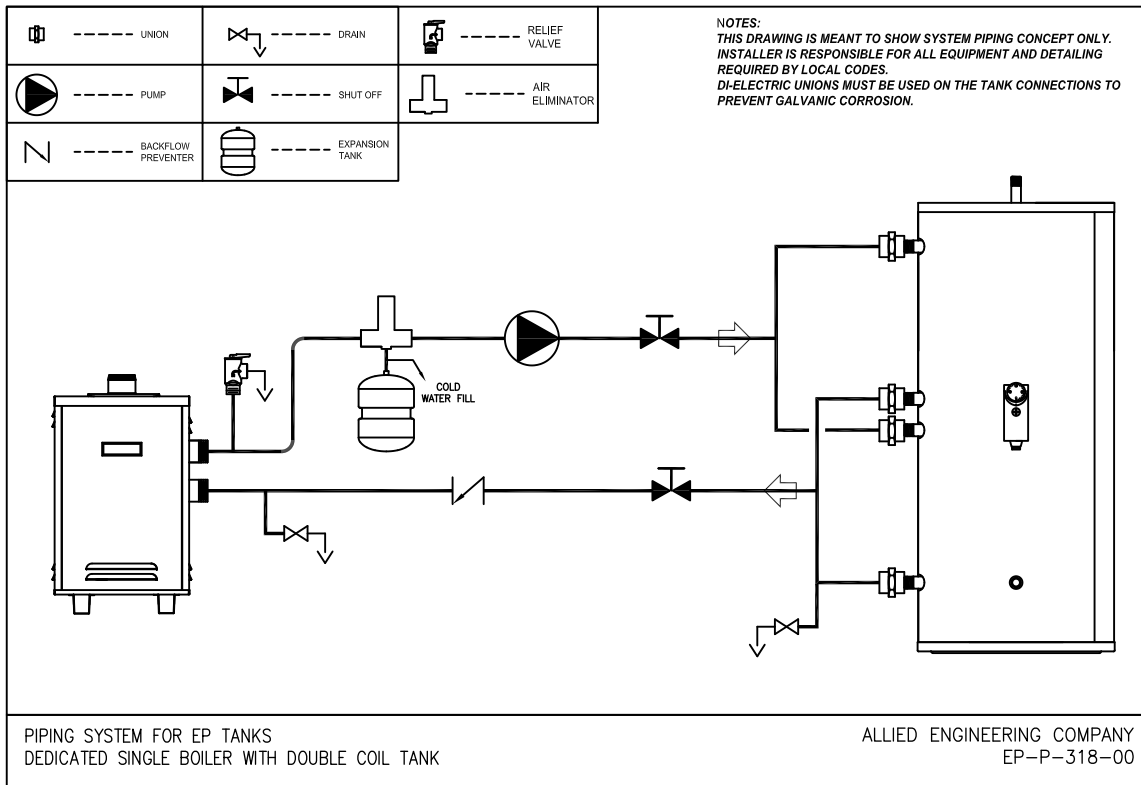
| | | |
|---|---|---|
| ------ UNION | ------ DRAIN | ------ RELIEF VALVE |
| ------ PUMP | ------ SHUT OFF | ------ AIR ELIMINATOR |
| ------ BACKFLOW PREVENTER | ------ EXPANSION TANK | |

NOTES:
THIS DRAWING IS MEANT TO SHOW SYSTEM PIPING CONCEPT ONLY.
INSTALLER IS RESPONSIBLE FOR ALL EQUIPMENT AND DETAILING REQUIRED BY LOCAL CODES.
DI-ELECTRIC UNIONS MUST BE USED ON THE TANK CONNECTIONS TO PREVENT GALVANIC CORROSION.

COLD WATER FILL

PIPING SYSTEM FOR EP TANKS
DEDICATED SINGLE BOILER WITH DOUBLE COIL TANK

ALLIED ENGINEERING COMPANY
EP–P–318–00